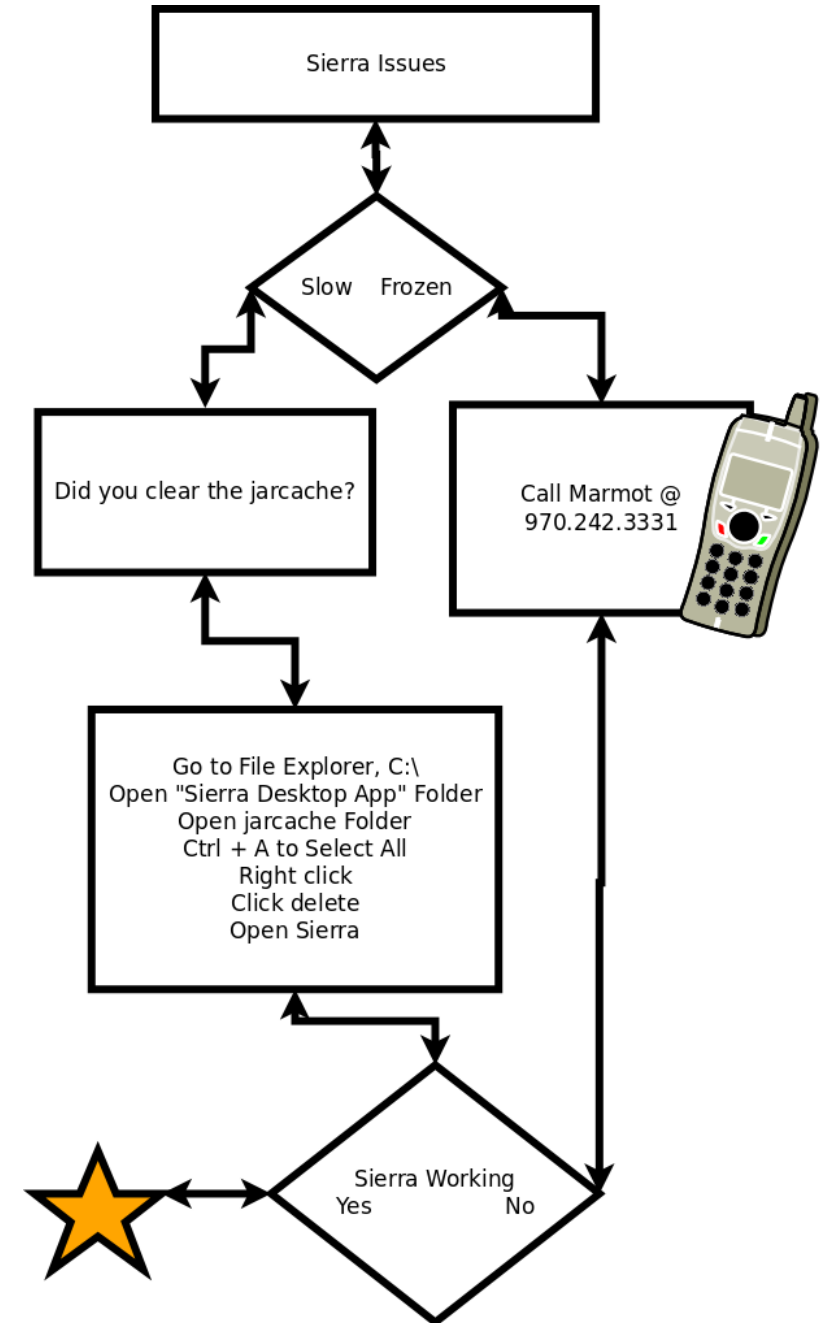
Sierra Issues

Slow Frozen

Did you clear the jarcache?

Call Marmot @ 970.242.3331

Go to File Explorer, C:\
Open "Sierra Desktop App" Folder
Open jarcache Folder
Ctrl + A to Select All
Right click
Click delete
Open Sierra

Sierra Working
Yes No